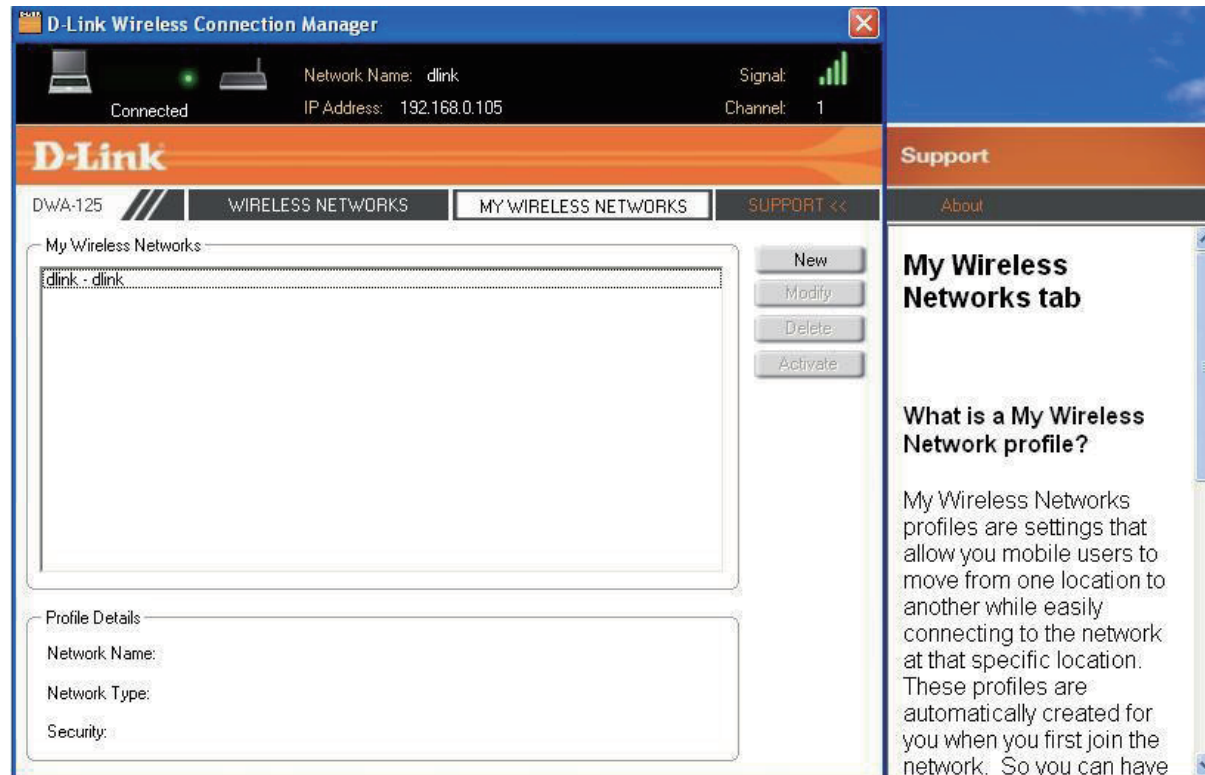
D-Link Wireless Connection Manager

Connected

Network Name: dlink

IP Address: 192.168.0.105

Signal:

Channel: 1

D-Link

Support

DWA-125

WIRELESS NETWORKS

MY WIRELESS NETWORKS

SUPPORT <<

About

My Wireless Networks

dlink - dlink

New

Modify

Delete

Activate

Profile Details

Network Name:

Network Type:

Security:

My Wireless Networks tab

What is a My Wireless Network profile?

My Wireless Networks profiles are settings that allow you mobile users to move from one location to another while easily connecting to the network at that specific location. These profiles are automatically created for you when you first join the network. So you can have